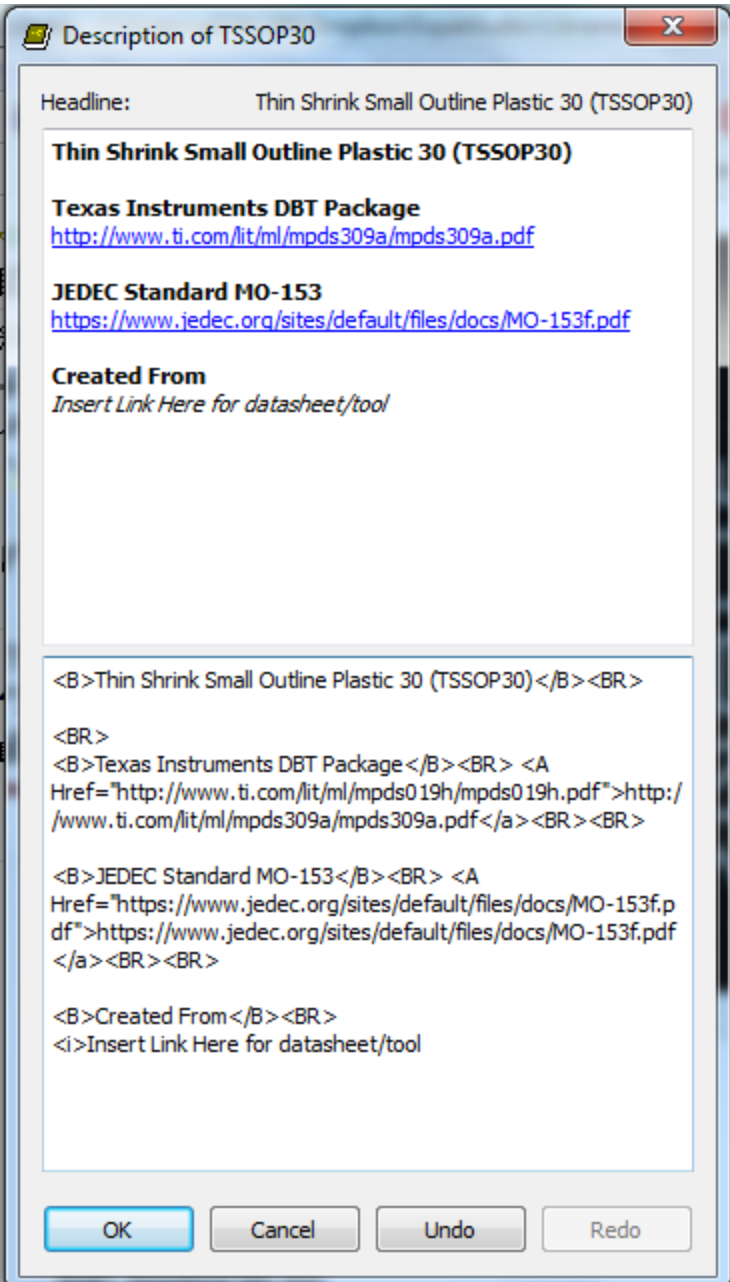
Description of TSSOP30

Headline: Thin Shrink Small Outline Plastic 30 (TSSOP30)

**Thin Shrink Small Outline Plastic 30 (TSSOP30)**

**Texas Instruments DBT Package**
http://www.ti.com/lit/ml/mpds309a/mpds309a.pdf

**JEDEC Standard MO-153**
https://www.jedec.org/sites/default/files/docs/MO-153f.pdf

**Created From**
*Insert Link Here for datasheet/tool*

<B>Thin Shrink Small Outline Plastic 30 (TSSOP30)</B><BR>

<BR>
<B>Texas Instruments DBT Package</B><BR> <A Href="http://www.ti.com/lit/ml/mpds019h/mpds019h.pdf">http://www.ti.com/lit/ml/mpds309a/mpds309a.pdf</a><BR><BR>

<B>JEDEC Standard MO-153</B><BR> <A Href="https://www.jedec.org/sites/default/files/docs/MO-153f.pdf">https://www.jedec.org/sites/default/files/docs/MO-153f.pdf</a><BR><BR>

<B>Created From</B><BR>
<i>Insert Link Here for datasheet/tool

OK Cancel Undo Redo